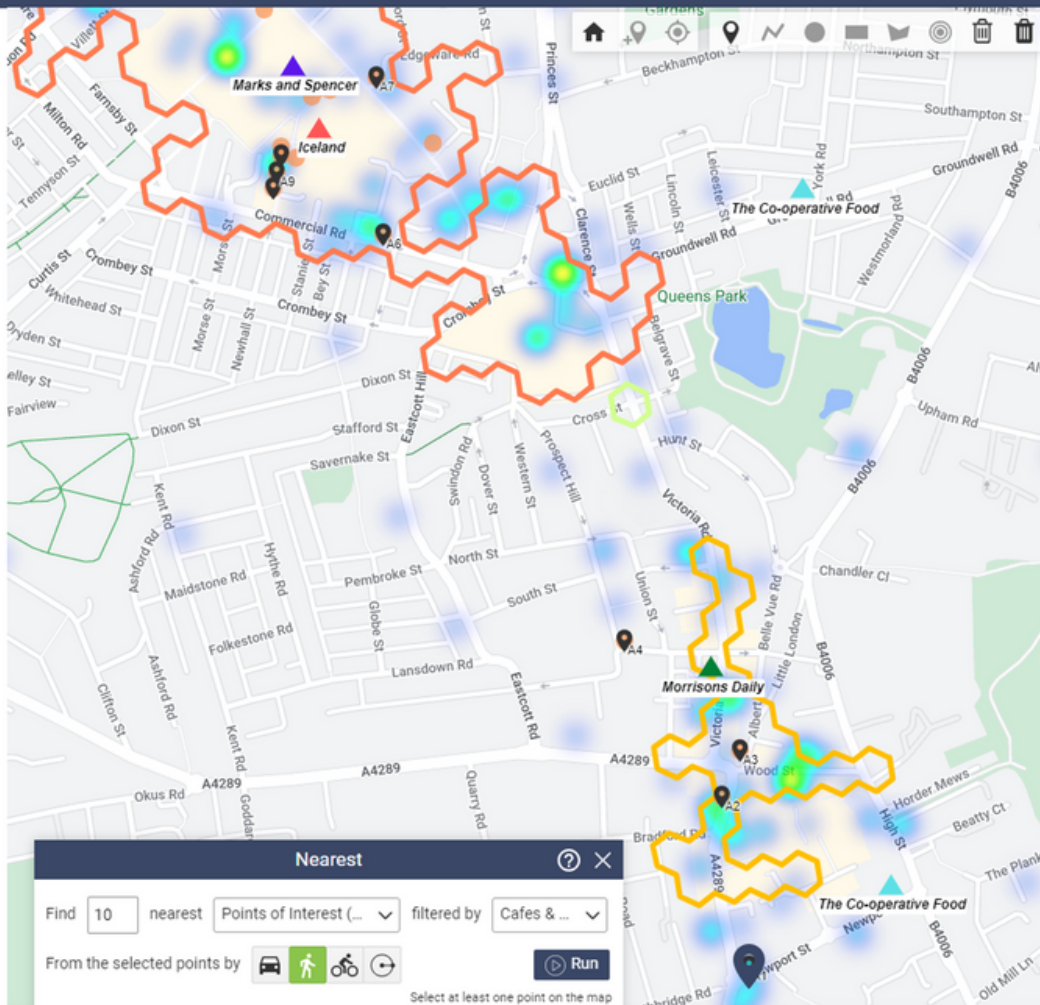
Marks and Spencer
A7
Iceland
A9
Commercial Rd
A6
Edgeware Rd
Beckhampton St
Northampton St
Southampton St
Princes St
Euclid St
Groundwell Rd
York Rd
The Co-operative Food
B4006
Milton Rd
Farnsby St
Tennyson St
Curtis St
Crombey St
Whitehead St
Dryden St
Crombey St
Morse St
Newhall St
Stanier St
Bey St
Clarence St
Lincoln St
Wells St
Leicester St
Groundwell Rd
Westmorland Rd
Queens Park
Belgrave St
Dixon St
Fairview
Dixon St
Stafford St
Eastcott Hill
Cross St
Hunt St
Upham Rd
B4006
B4006
Savernake St
Swindon Rd
Dover St
Western St
Prospect Hill
Victoria Rd
Kent Rd
Ashford Rd
Maidstone Rd
Hythe Rd
Pembroke St
North St
South St
Chandler Cl
Folkestone Rd
Globe St
Union St
A4
Belle Vue Rd
Little London
Lansdown Rd
Eastcott Rd
Morrisons Daily
Albert St
Victoria
A3
Wood St
A2
B4006
Clifton St
Ashford Rd
Kent Rd
A4289
A4289
A4289
Okus Rd
Goddard
Quarry Rd
Bradford Rd
A4289
Horder Mews
Beatty Ct
High St
The Plank
The Co-operative Food
Newport St
Old Mill Ln
B4006
Nearest
Find 10 nearest Points of Interest (... filtered by Cafes & ...
From the selected points by
Run
Select at least one point on the map